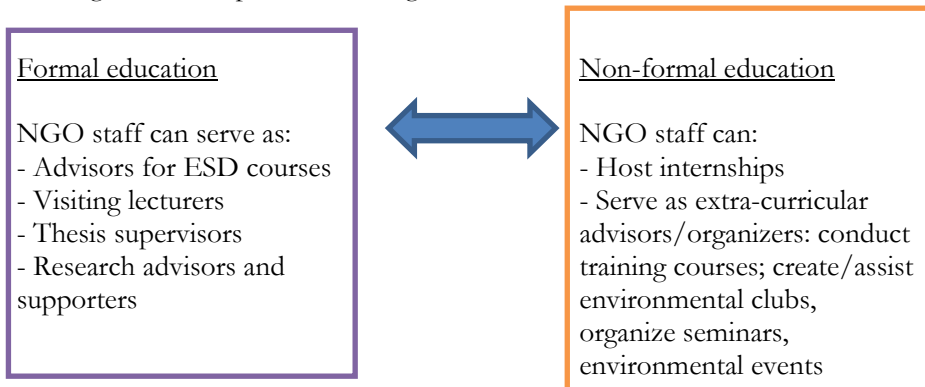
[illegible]

Formal education

NGO staff can serve as:
- Advisors for ESD courses
- Visiting lecturers
- Thesis supervisors
- Research advisors and supporters

Non-formal education

NGO staff can:
- Host internships
- Serve as extra-curricular advisors/organizers: conduct training courses; create/assist environmental clubs, organize seminars, environmental events